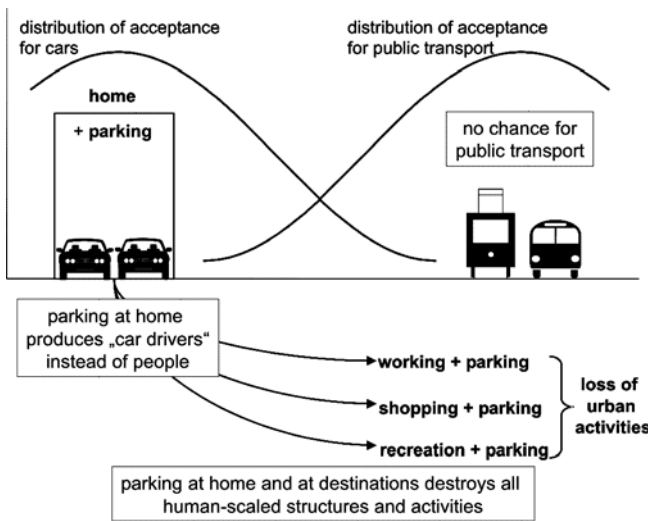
distribution of acceptance for cars

distribution of acceptance for public transport

home

+ parking

no chance for public transport

parking at home produces „car drivers“ instead of people

working + parking

shopping + parking

recreation + parking

loss of urban activities

parking at home and at destinations destroys all human-scaled structures and activities